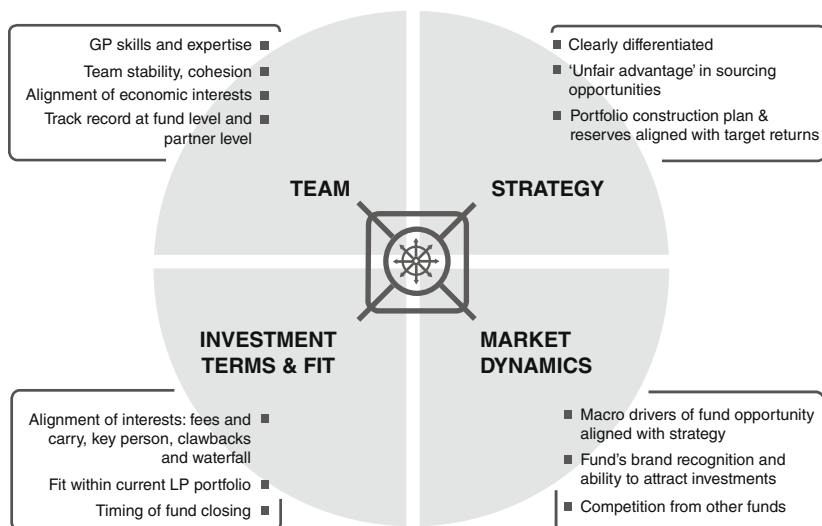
GP skills and expertise
Team stability, cohesion
Alignment of economic interests
Track record at fund level and partner level

Clearly differentiated
'Unfair advantage' in sourcing opportunities
Portfolio construction plan & reserves aligned with target returns

TEAM

STRATEGY

INVESTMENT TERMS & FIT

MARKET DYNAMICS

Alignment of interests: fees and carry, key person, clawbacks and waterfall
Fit within current LP portfolio
Timing of fund closing

Macro drivers of fund opportunity aligned with strategy
Fund's brand recognition and ability to attract investments
Competition from other funds